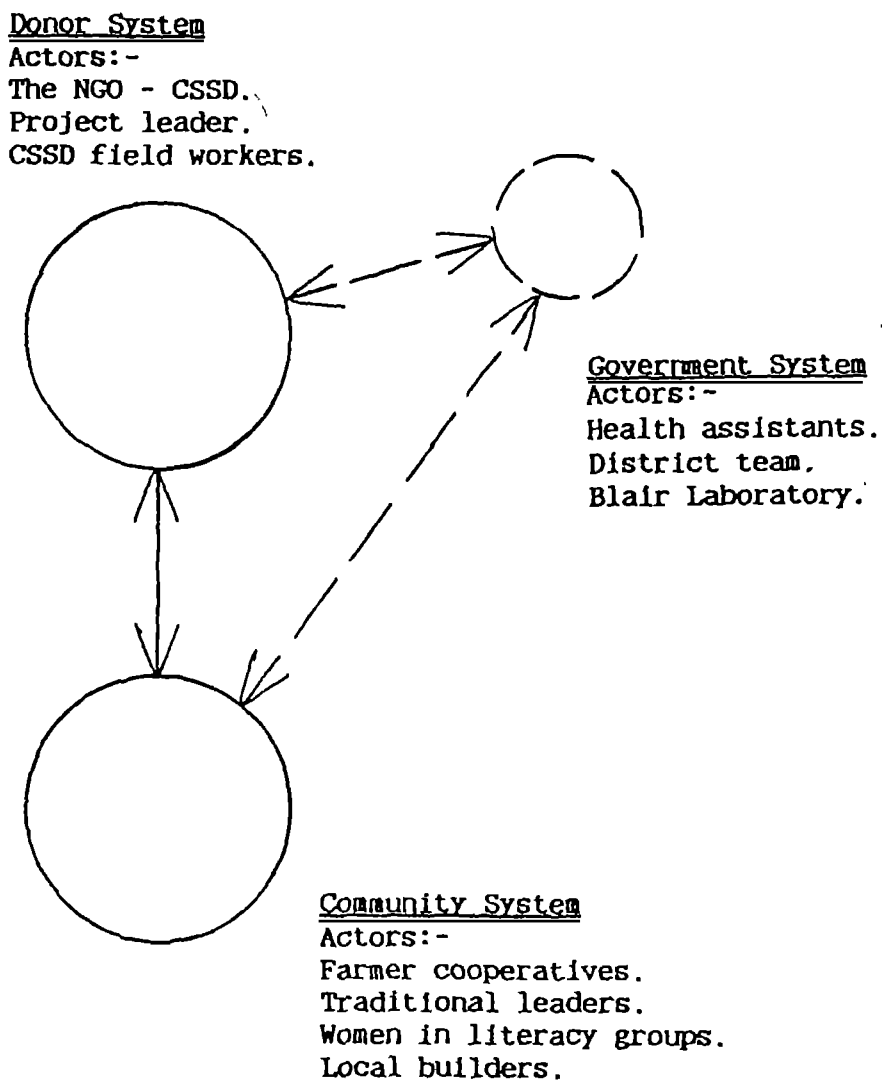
Donor System
Actors:-
The NGO - CSSD.
Project leader.
CSSD field workers.

Government System
Actors:-
Health assistants.
District team.
Blair Laboratory.

Community System
Actors:-
Farmer cooperatives.
Traditional leaders.
Women in literacy groups.
Local builders.